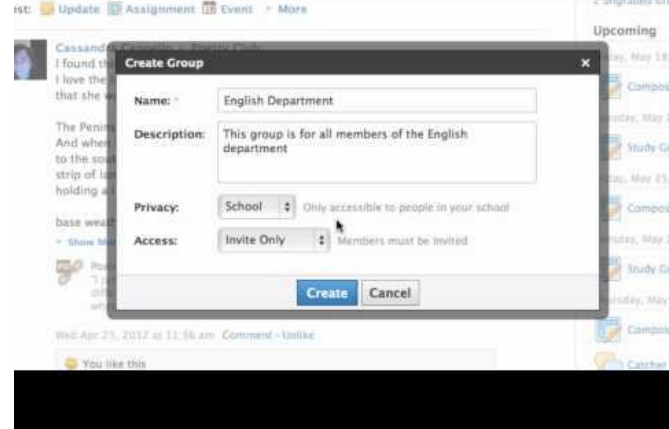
ist: Update Assignment Event + More

Upcoming

Cassand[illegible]
I found th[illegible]
I love the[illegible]
that she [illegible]

The Penin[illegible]
And whe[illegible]
to the so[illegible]
strip of la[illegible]
holding a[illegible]

base wea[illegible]
+ Show M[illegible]

Create Group ×

Name: * English Department

Description: This group is for all members of the English department

Privacy: School Only accessible to people in your school

Access: Invite Only Members must be invited

Create Cancel

Wed Apr 25, 2012 at 11:36 am Comment · Unlike

You like this

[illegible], May 18
Compos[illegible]
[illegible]sday, May 2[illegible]
Study G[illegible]
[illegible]ay, May 25
Compos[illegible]
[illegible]sday, May 3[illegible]
Study G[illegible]
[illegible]rsday, May
Compos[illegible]
Catcher